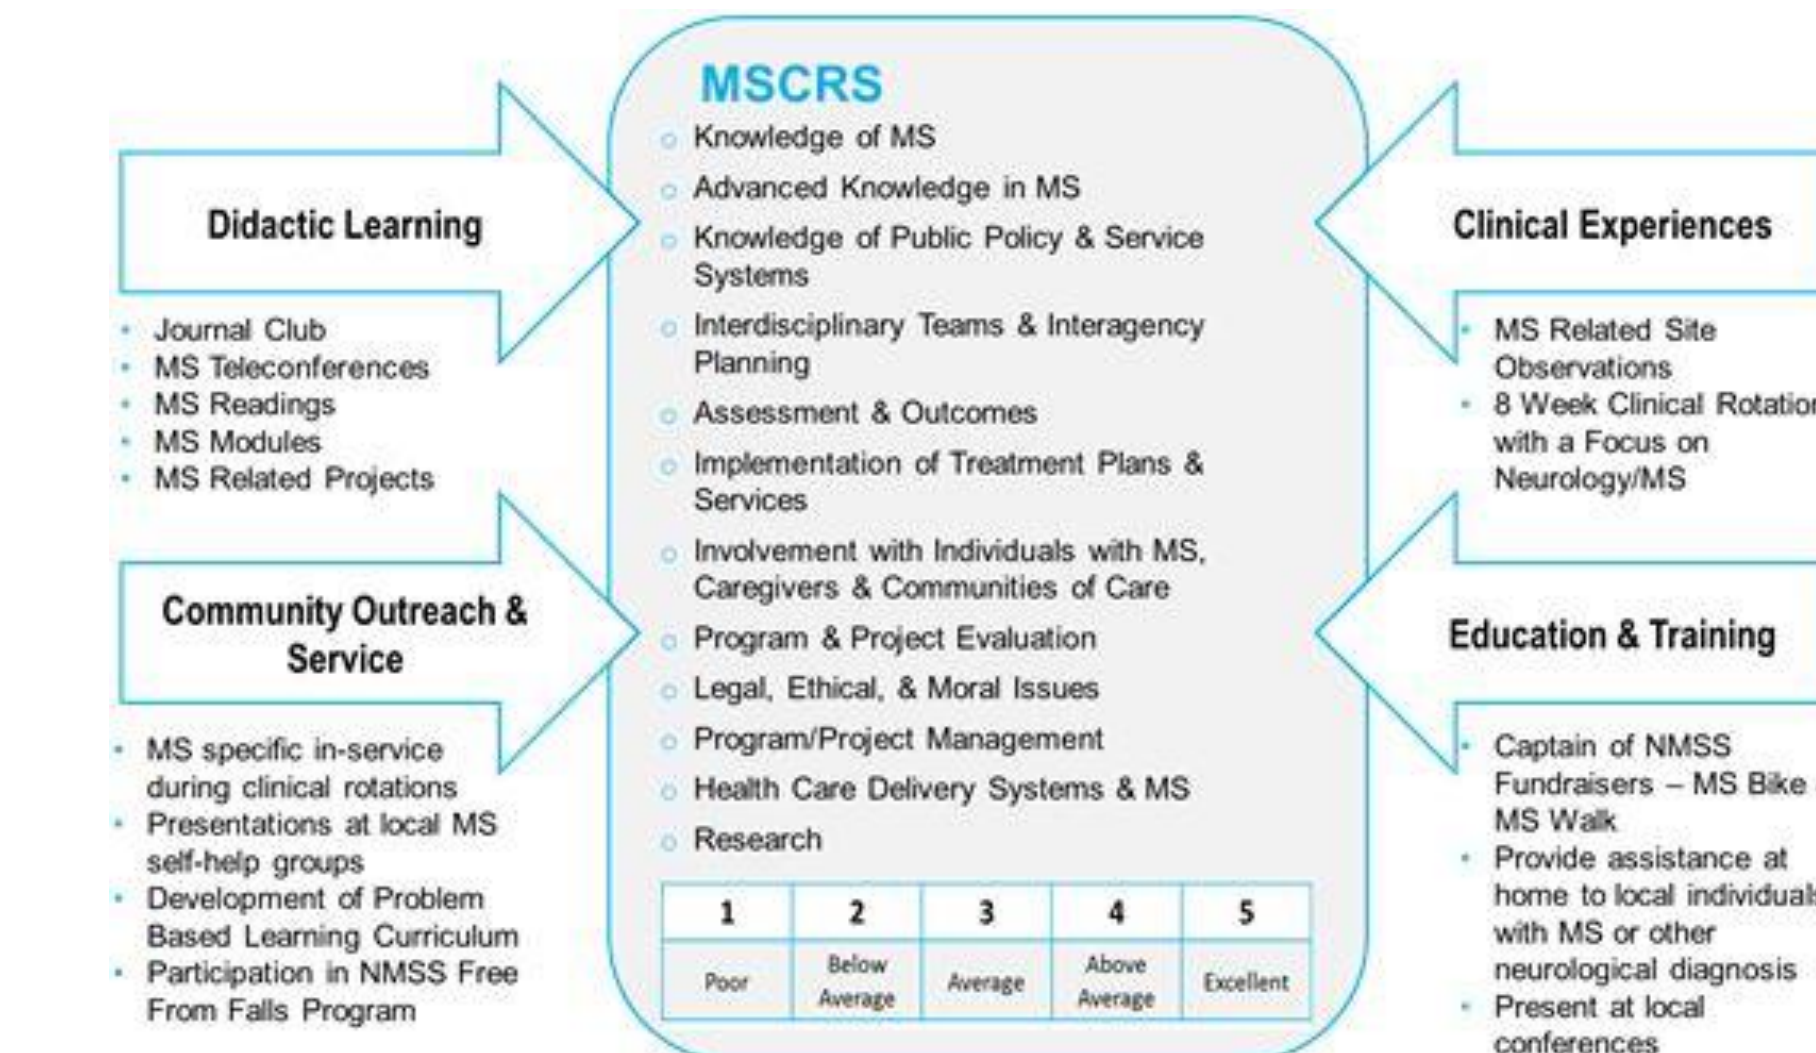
Didactic Learning

- Journal Club
- MS Teleconferences
- MS Readings
- MS Modules
- MS Related Projects

Community Outreach & Service

- MS specific in-service during clinical rotations
- Presentations at local MS self-help groups
- Development of Problem Based Learning Curriculum
- Participation in NMSS Free From Falls Program

MSCRS

- Knowledge of MS
- Advanced Knowledge in MS
- Knowledge of Public Policy & Service Systems
- Interdisciplinary Teams & Interagency Planning
- Assessment & Outcomes
- Implementation of Treatment Plans & Services
- Involvement with Individuals with MS, Caregivers & Communities of Care
- Program & Project Evaluation
- Legal, Ethical, & Moral Issues
- Program/Project Management
- Health Care Delivery Systems & MS
- Research

| 1 | 2 | 3 | 4 | 5 |
|---|---|---|---|---|
| Poor | Below Average | Average | Above Average | Excellent |

Clinical Experiences

- MS Related Site Observations
- 8 Week Clinical Rotatio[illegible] with a Focus on Neurology/MS

Education & Training

- Captain of NMSS Fundraisers – MS Bike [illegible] MS Walk
- Provide assistance at home to local individual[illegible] with MS or other neurological diagnosis
- Present at local conferences